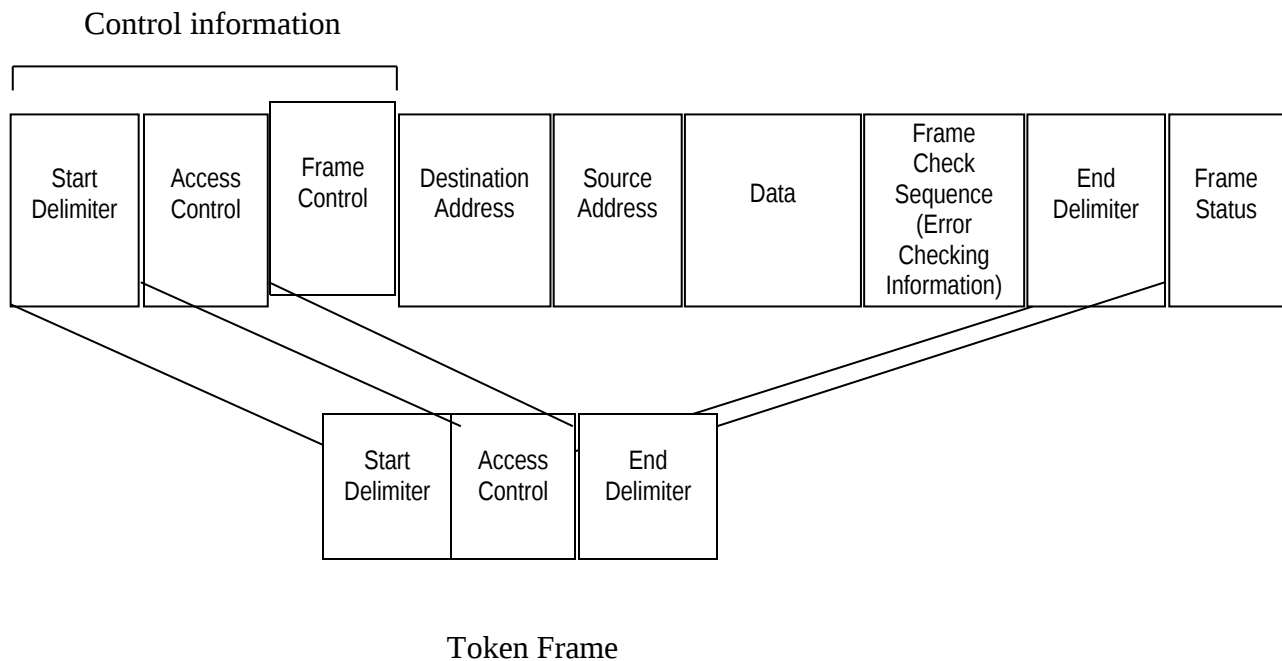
Control information

Start Delimiter

Access Control

Frame Control

Destination Address

Source Address

Data

Frame Check Sequence (Error Checking Information)

End Delimiter

Frame Status

Start Delimiter

Access Control

End Delimiter

Token Frame